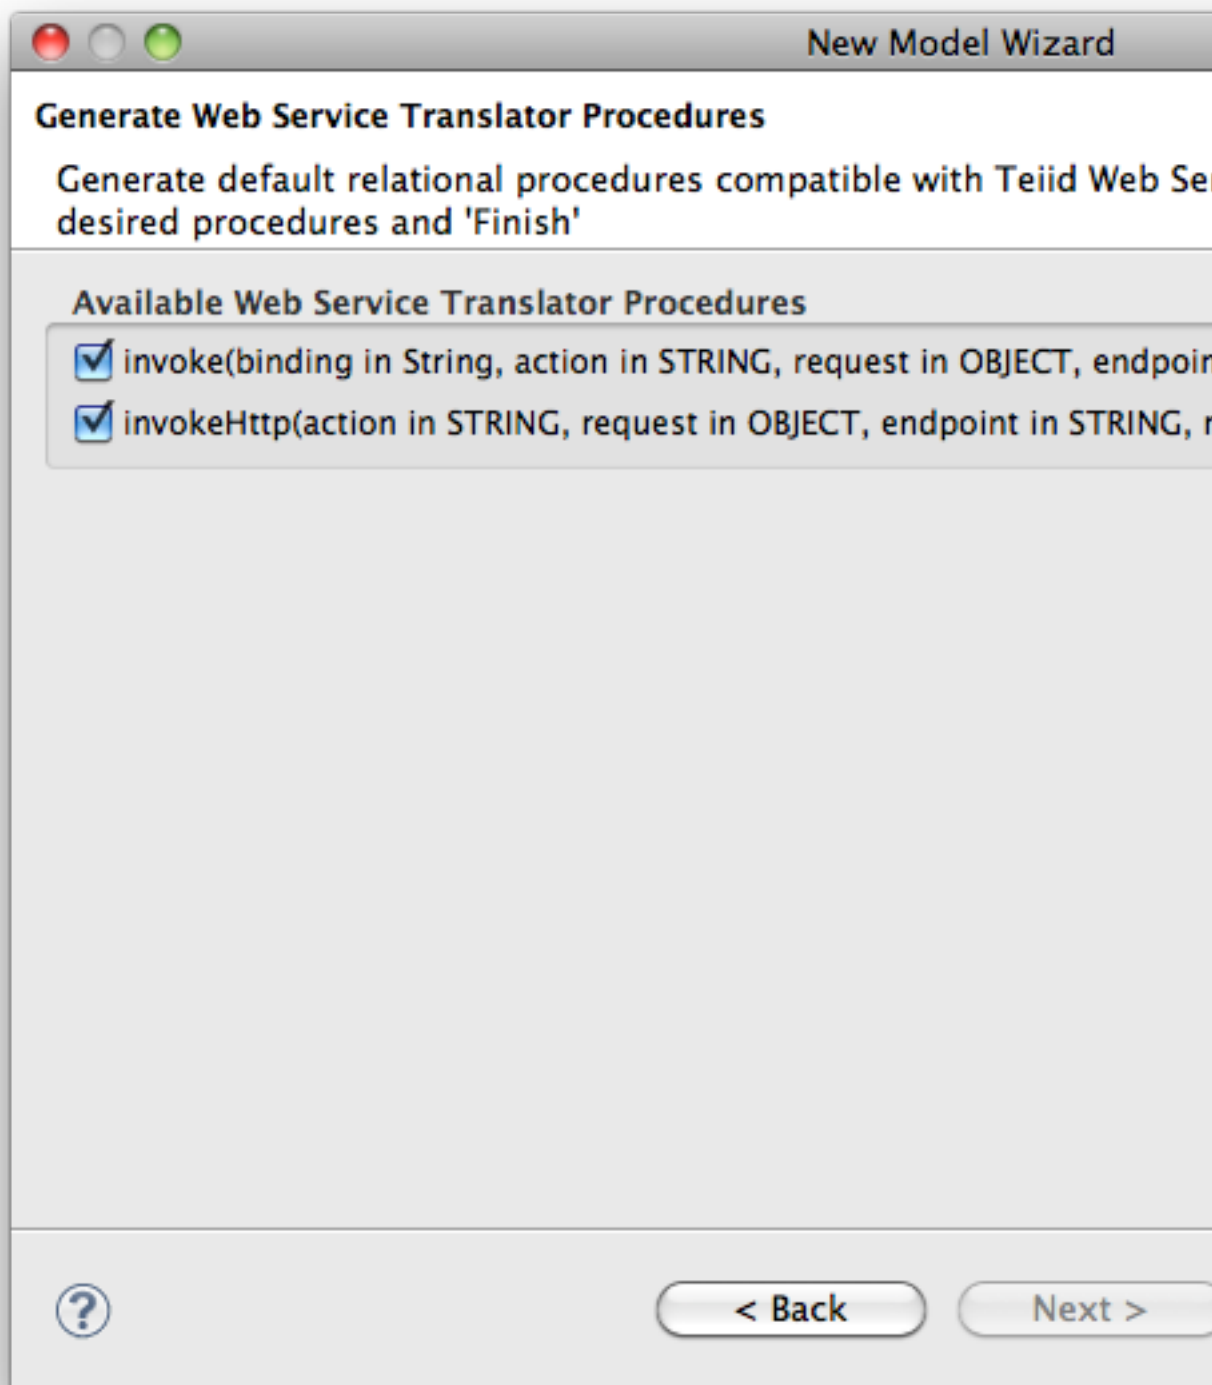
New Model Wizard

Generate Web Service Translator Procedures

Generate default relational procedures compatible with Teiid Web Se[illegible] desired procedures and 'Finish'

Available Web Service Translator Procedures

invoke(binding in String, action in STRING, request in OBJECT, endpoi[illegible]

invokeHttp(action in STRING, request in OBJECT, endpoint in STRING, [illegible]

?

< Back

Next >